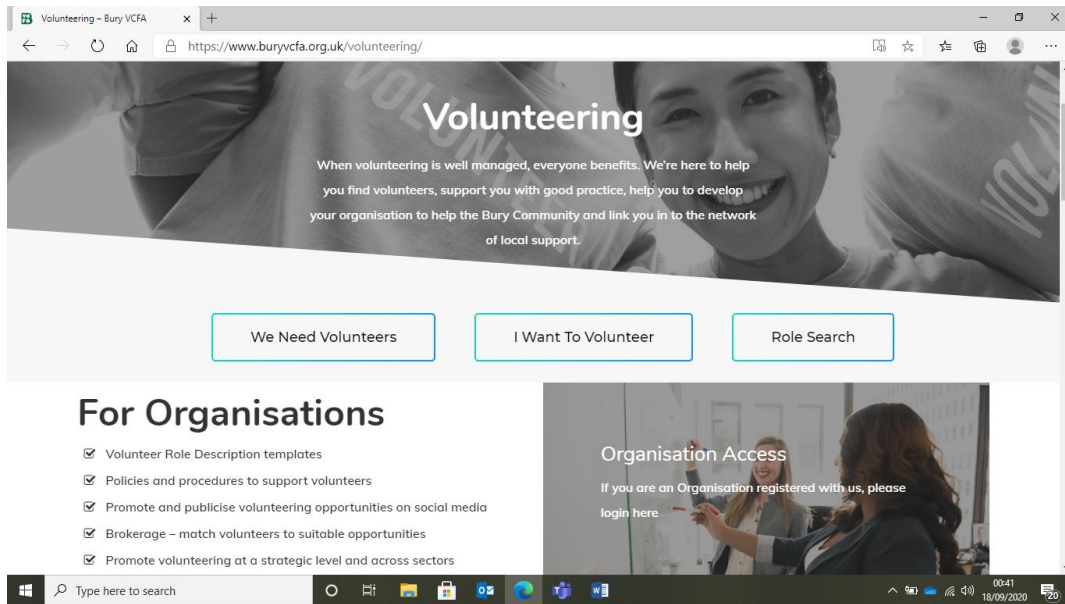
Volunteering – Bury VCFA

https://www.buryvcfa.org.uk/volunteering/

Volunteering

When volunteering is well managed, everyone benefits. We're here to help you find volunteers, support you with good practice, help you to develop your organisation to help the Bury Community and link you in to the network of local support.

We Need Volunteers

I Want To Volunteer

Role Search

For Organisations

Volunteer Role Description templates

Policies and procedures to support volunteers

Promote and publicise volunteering opportunities on social media

Brokerage – match volunteers to suitable opportunities

Promote volunteering at a strategic level and across sectors

Organisation Access

If you are an Organisation registered with us, please login here

Type here to search

00:41
18/09/2020

20